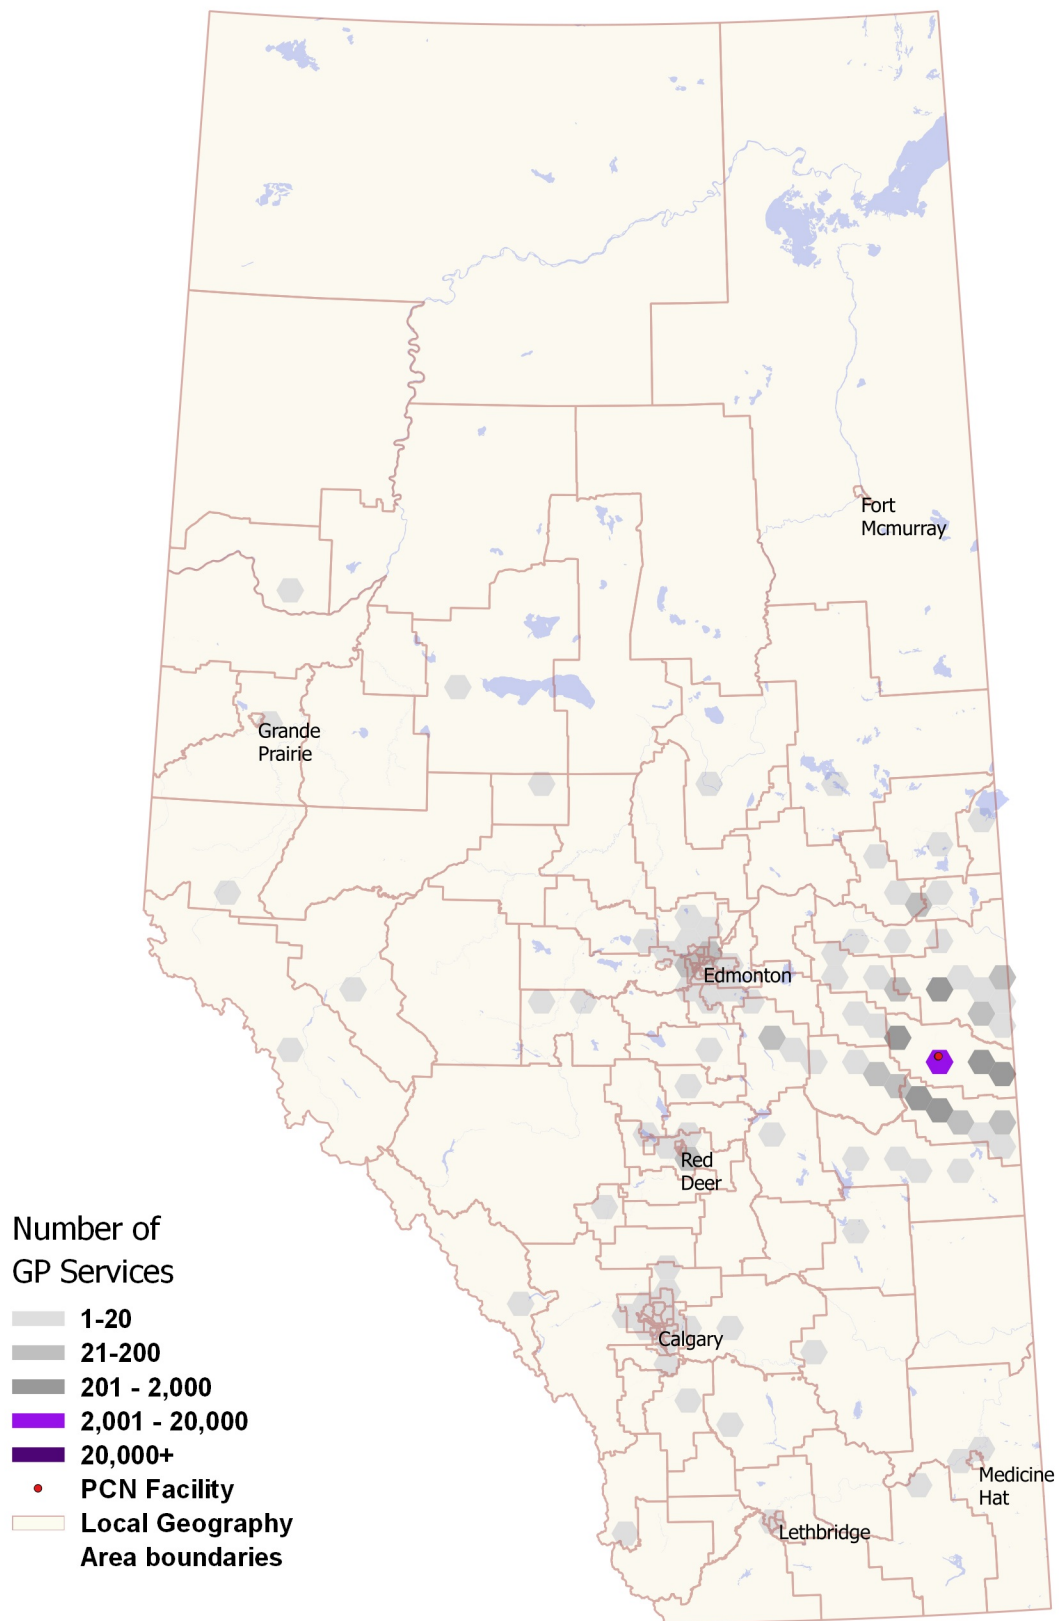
Fort Mcmurray

Grande Prairie

Edmonton

Red Deer

Calgary

Medicine Hat

Lethbridge

Number of GP Services

1-20

21-200

201 - 2,000

2,001 - 20,000

20,000+

PCN Facility

Local Geography Area boundaries